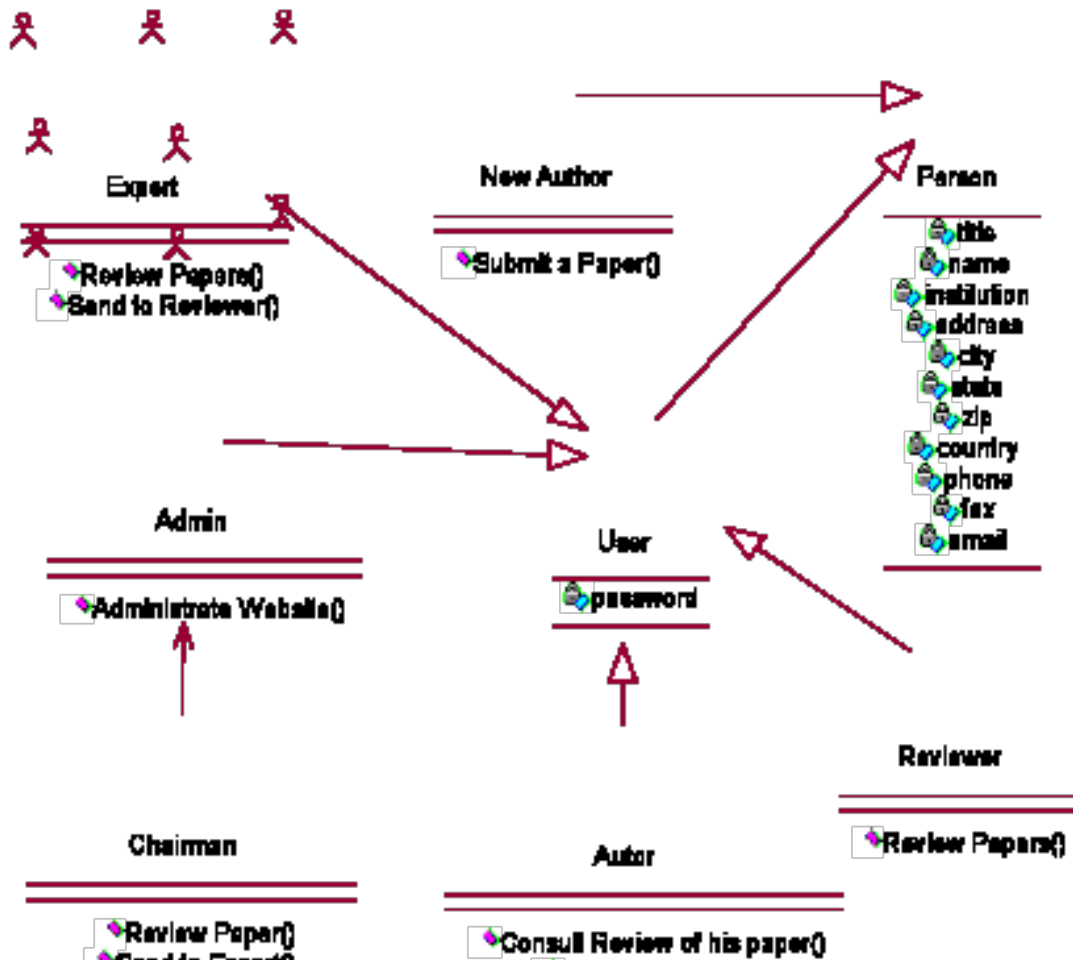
Expert

Review Papers()
Send to Reviewer()

New Author

Submit a Paper()

Person

title
name
institution
address
city
state
zip
country
phone
fax
email

Admin

Administrate Website()

User

password

Reviewer

Review Papers()

Chairman

Review Paper()
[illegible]

Autor

Consult Review of his paper()